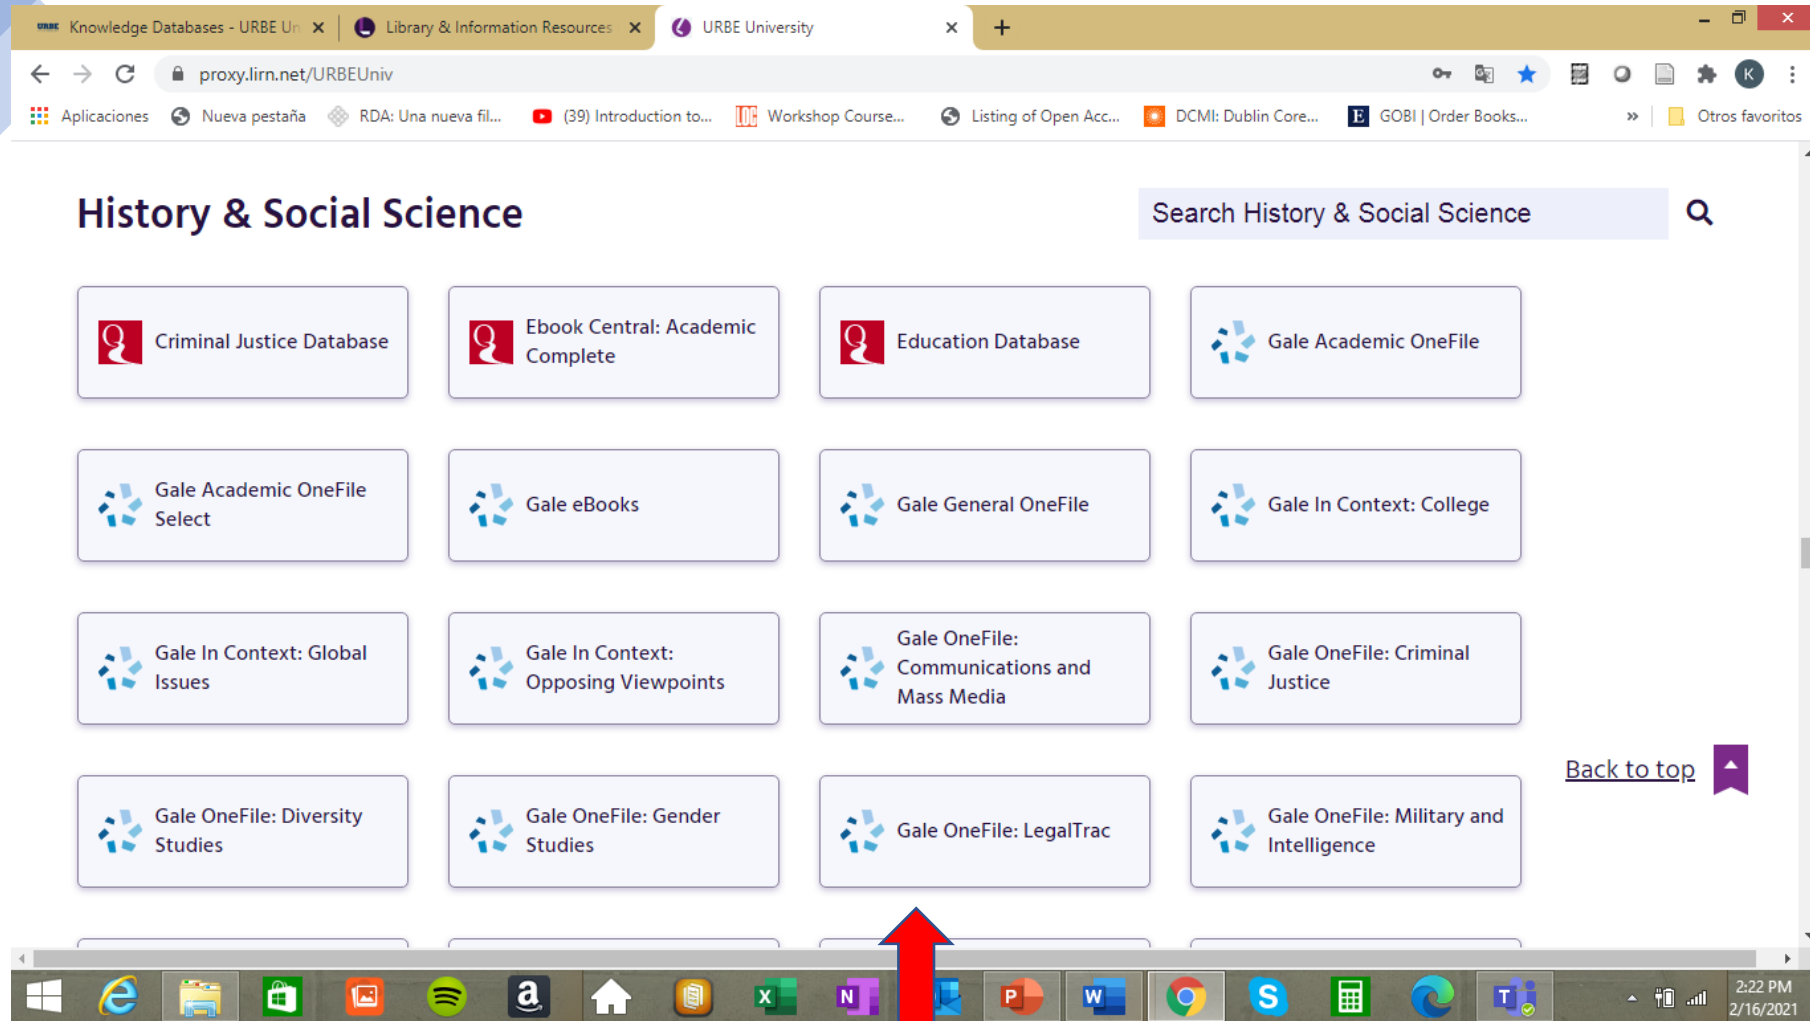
Knowledge Databases - URBE Un ×
Library & Information Resources ×
URBE University ×
+

proxy.lirn.net/URBEUniv

Aplicaciones
Nueva pestaña
RDA: Una nueva fil...
(39) Introduction to...
Workshop Course...
Listing of Open Acc...
DCMI: Dublin Core...
GOBI | Order Books...
»
Otros favoritos

History & Social Science

Search History & Social Science

Criminal Justice Database

Ebook Central: Academic Complete

Education Database

Gale Academic OneFile

Gale Academic OneFile Select

Gale eBooks

Gale General OneFile

Gale In Context: College

Gale In Context: Global Issues

Gale In Context: Opposing Viewpoints

Gale OneFile: Communications and Mass Media

Gale OneFile: Criminal Justice

Back to top

Gale OneFile: Diversity Studies

Gale OneFile: Gender Studies

Gale OneFile: LegalTrac

Gale OneFile: Military and Intelligence

2:22 PM
2/16/2021